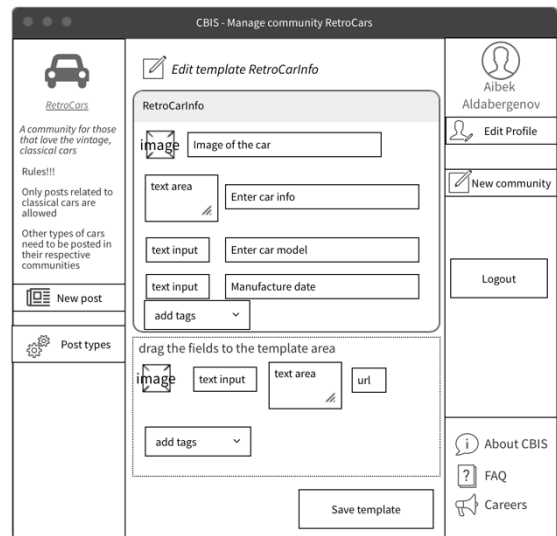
CBIS - Manage community RetroCars

RetroCars

A community for those that love the vintage, classical cars

Rules!!!

Only posts related to classical cars are allowed

Other types of cars need to be posted in their respective communities

New post

Post types

Edit template RetroCarInfo

RetroCarInfo

image

Image of the car

text area

Enter car info

text input

Enter car model

text input

Manufacture date

add tags

drag the fields to the template area

image

text input

text area

url

add tags

Save template

Aibek Aldabergenov

Edit Profile

New community

Logout

About CBIS

FAQ

Careers